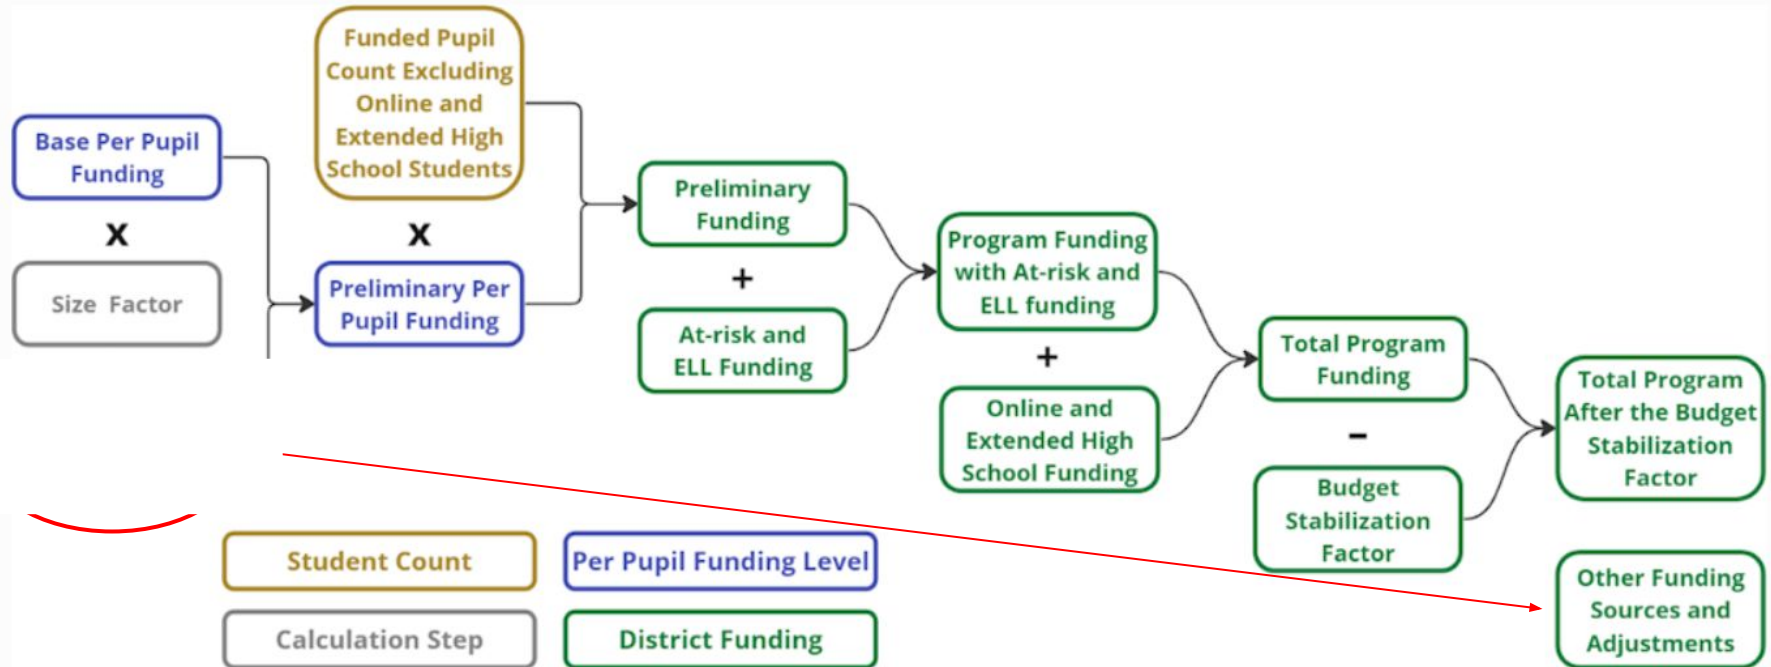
Base Per Pupil Funding

x

Size Factor

Funded Pupil Count Excluding Online and Extended High School Students

x

Preliminary Per Pupil Funding

Preliminary Funding

+

At-risk and ELL Funding

Program Funding with At-risk and ELL funding

+

Online and Extended High School Funding

Total Program Funding

–

Budget Stabilization Factor

Total Program After the Budget Stabilization Factor

Other Funding Sources and Adjustments

Student Count

Per Pupil Funding Level

Calculation Step

District Funding